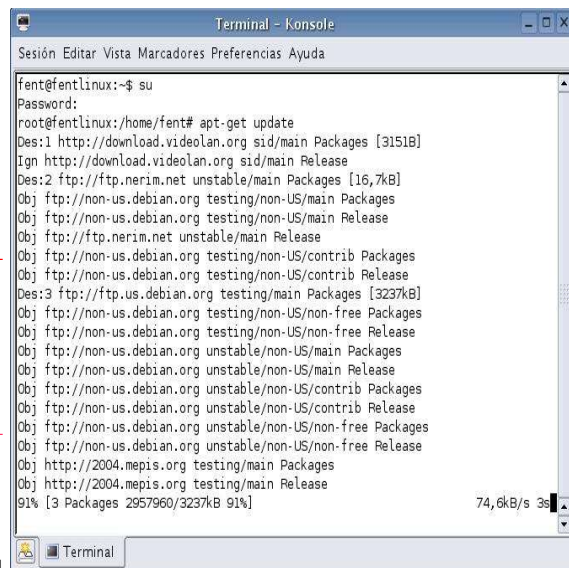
Terminal - Konsole

Sesión Editar Vista Marcadores Preferencias Ayuda

fent@fentlinux:~$ su
Password:
root@fentlinux:/home/fent# apt-get update
Des:1 http://download.videolan.org sid/main Packages [3151B]
Ign http://download.videolan.org sid/main Release
Des:2 ftp://ftp.nerim.net unstable/main Packages [16,7kB]
Obj ftp://non-us.debian.org testing/non-US/main Packages
Obj ftp://non-us.debian.org testing/non-US/main Release
Obj ftp://ftp.nerim.net unstable/main Release
Obj ftp://non-us.debian.org testing/non-US/contrib Packages
Obj ftp://non-us.debian.org testing/non-US/contrib Release
Des:3 ftp://ftp.us.debian.org testing/main Packages [3237kB]
Obj ftp://non-us.debian.org testing/non-US/non-free Packages
Obj ftp://non-us.debian.org testing/non-US/non-free Release
Obj ftp://non-us.debian.org unstable/non-US/main Packages
Obj ftp://non-us.debian.org unstable/non-US/main Release
Obj ftp://non-us.debian.org unstable/non-US/contrib Packages
Obj ftp://non-us.debian.org unstable/non-US/contrib Release
Obj ftp://non-us.debian.org unstable/non-US/non-free Packages
Obj ftp://non-us.debian.org unstable/non-US/non-free Release
Obj http://2004.mepis.org testing/main Packages
Obj http://2004.mepis.org testing/main Release
91% [3 Packages 2957960/3237kB 91%] 74,6kB/s 3s

Terminal